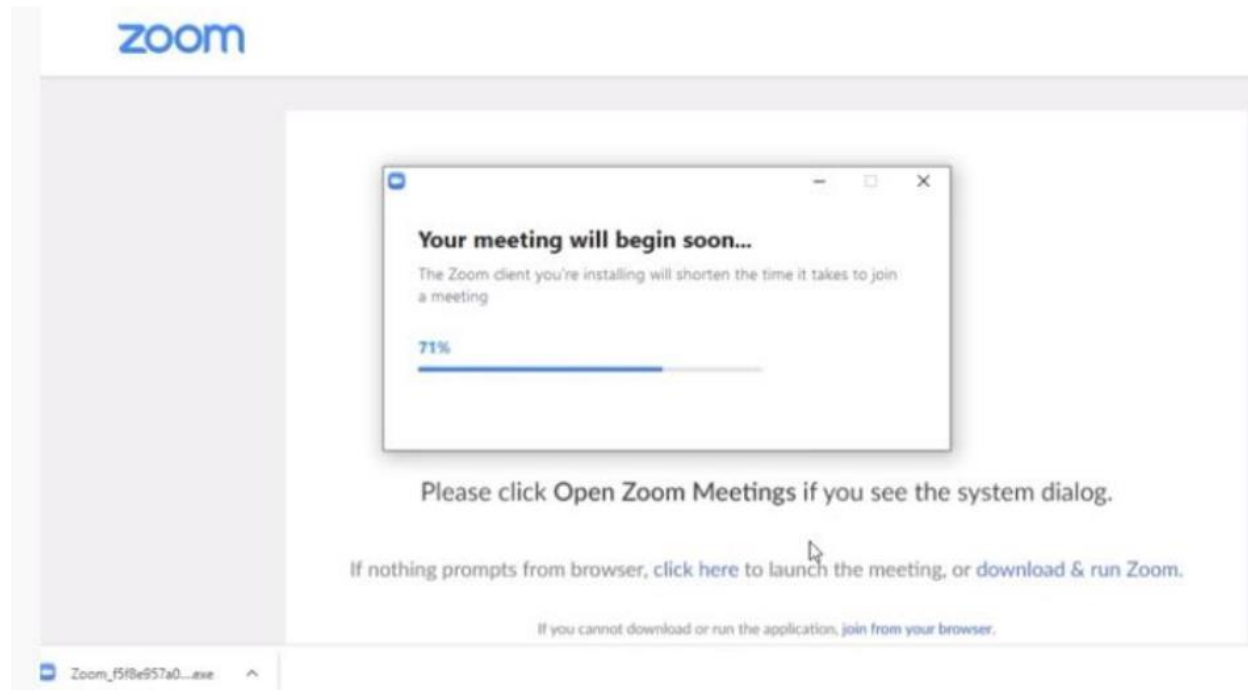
zoom

Your meeting will begin soon...

The Zoom client you're installing will shorten the time it takes to join a meeting

71%

Please click Open Zoom Meetings if you see the system dialog.

If nothing prompts from browser, click here to launch the meeting, or download & run Zoom.

If you cannot download or run the application, join from your browser.

Zoom_f5f8e957a0....exe